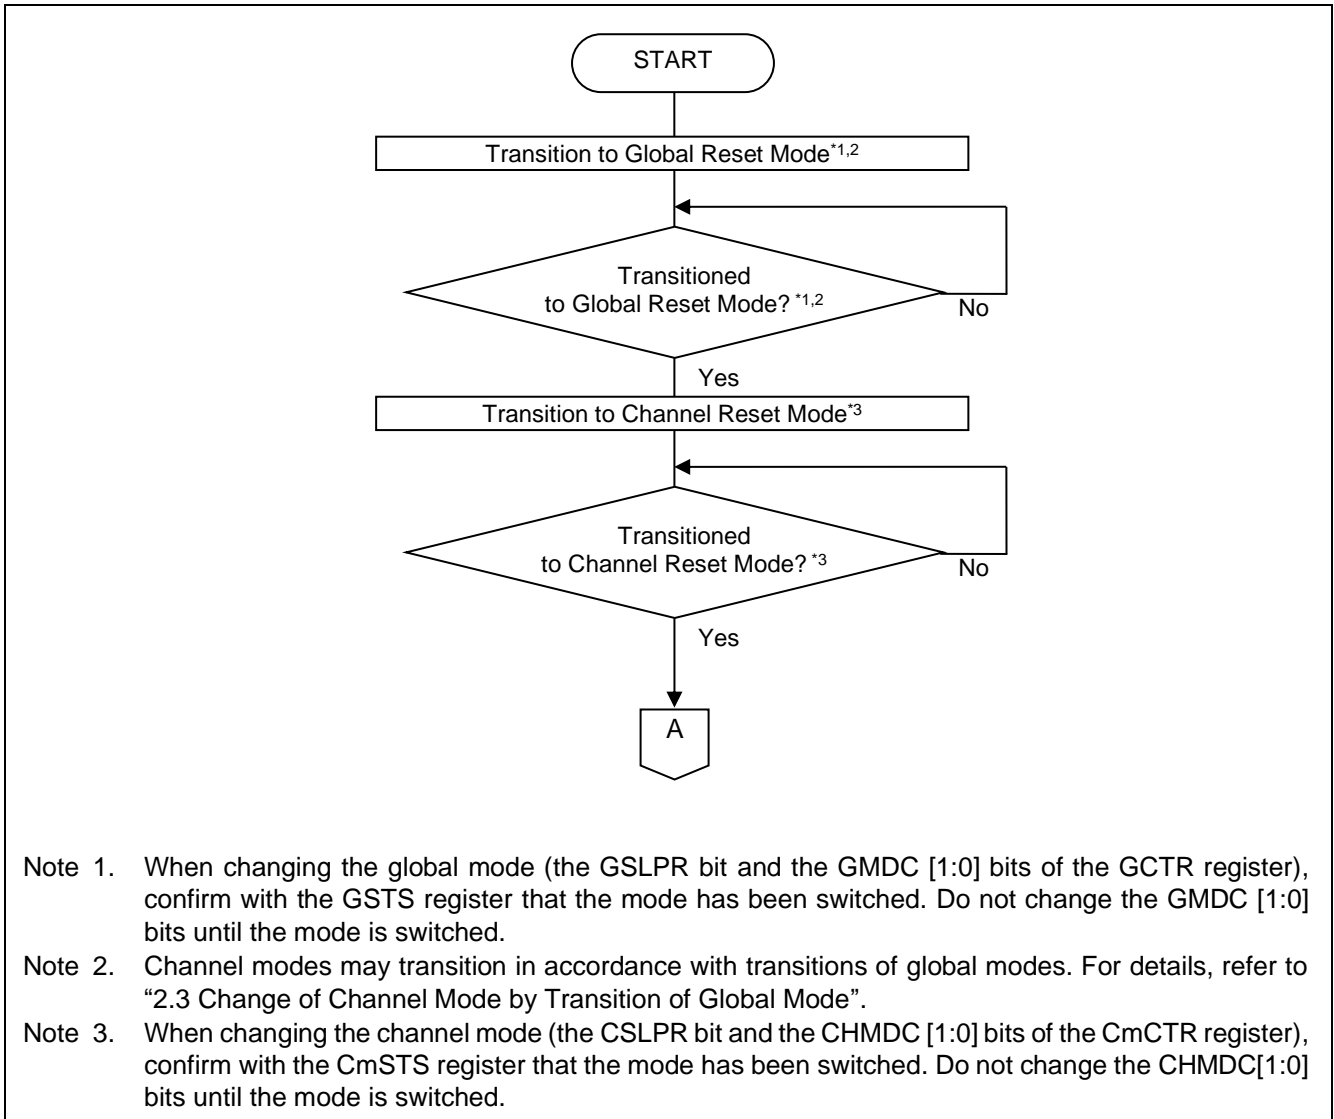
START

Transition to Global Reset Mode$^{*1,2}$

Transitioned to Global Reset Mode? $^{*1,2}$

No

Yes

Transition to Channel Reset Mode$^{*3}$

Transitioned to Channel Reset Mode? $^{*3}$

No

Yes

A

Note 1. When changing the global mode (the GSLPR bit and the GMDC [1:0] bits of the GCTR register), confirm with the GSTS register that the mode has been switched. Do not change the GMDC [1:0] bits until the mode is switched.

Note 2. Channel modes may transition in accordance with transitions of global modes. For details, refer to "2.3 Change of Channel Mode by Transition of Global Mode".

Note 3. When changing the channel mode (the CSLPR bit and the CHMDC [1:0] bits of the CmCTR register), confirm with the CmSTS register that the mode has been switched. Do not change the CHMDC[1:0] bits until the mode is switched.